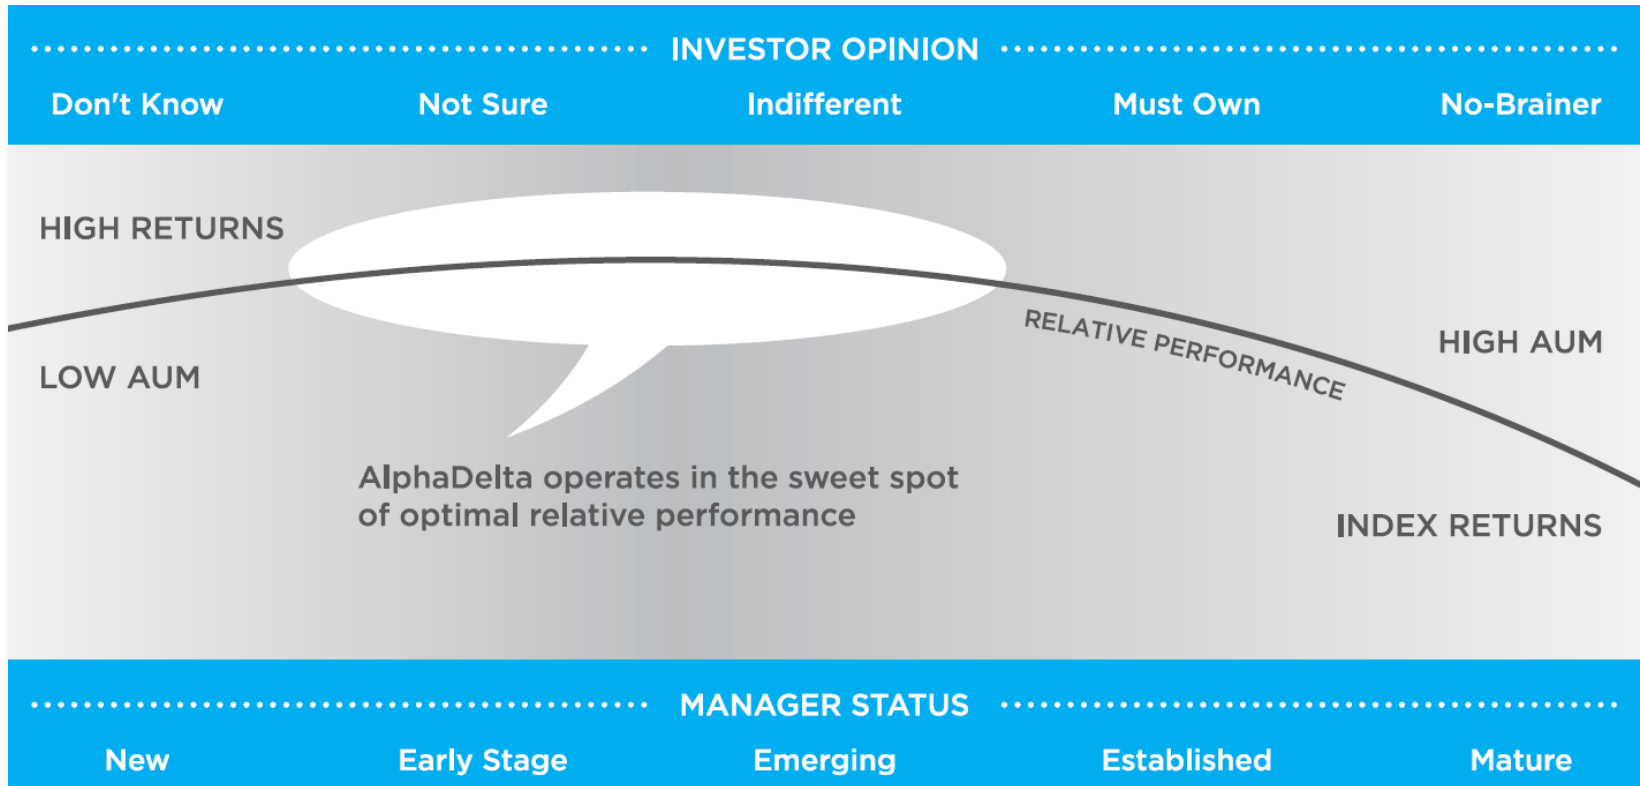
INVESTOR OPINION

| Don't Know | Not Sure | Indifferent | Must Own | No-Brainer |
|---|---|---|---|---|

HIGH RETURNS

LOW AUM

RELATIVE PERFORMANCE

HIGH AUM

AlphaDelta operates in the sweet spot of optimal relative performance

INDEX RETURNS

MANAGER STATUS

| New | Early Stage | Emerging | Established | Mature |
|---|---|---|---|---|